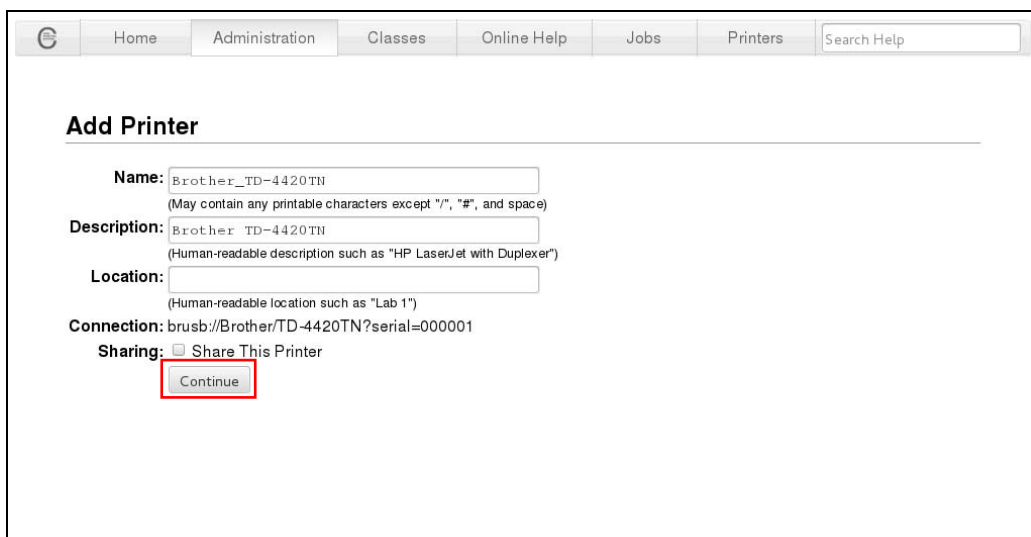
Home Administration Classes Online Help Jobs Printers Search Help

Add Printer

Name: Brother_TD-4420TN
(May contain any printable characters except "/", "#", and space)

Description: Brother TD-4420TN
(Human-readable description such as "HP LaserJet with Duplexer")

Location:
(Human-readable location such as "Lab 1")

Connection: brusb://Brother/TD-4420TN?serial=000001

Sharing: Share This Printer

Continue